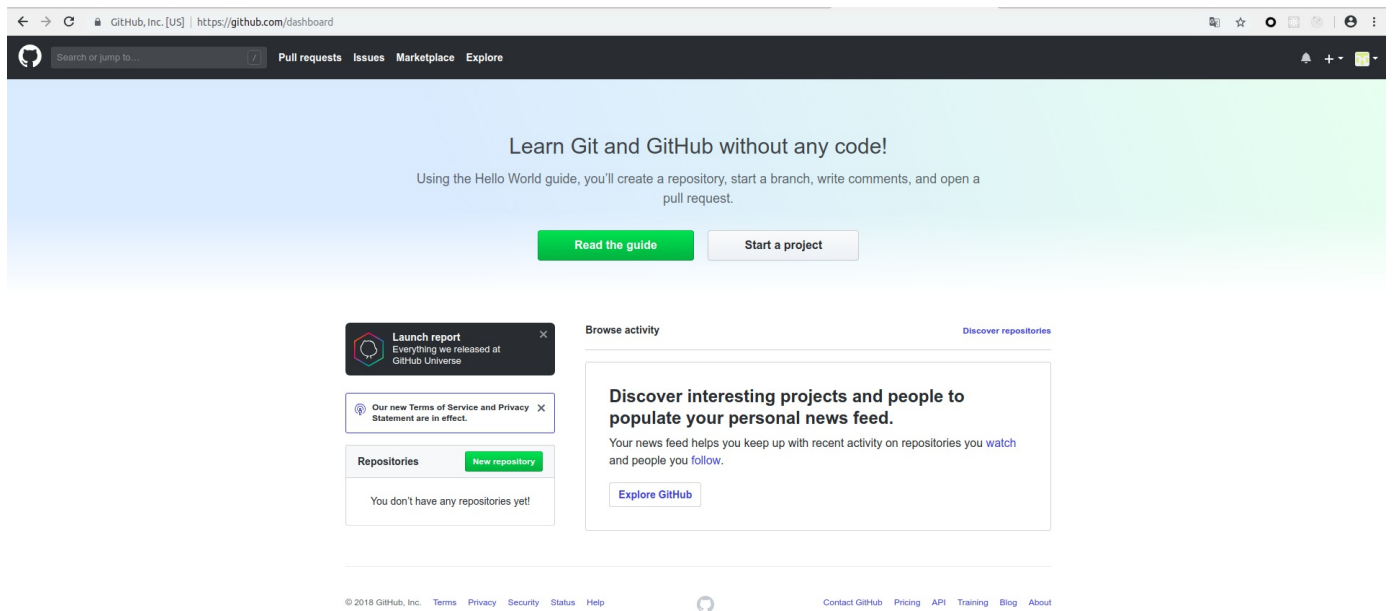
GitHub, Inc. [US] | https://github.com/dashboard

Search or jump to... /
Pull requests Issues Marketplace Explore

Learn Git and GitHub without any code!

Using the Hello World guide, you'll create a repository, start a branch, write comments, and open a pull request.

Read the guide
Start a project

Launch report
Everything we released at GitHub Universe

Our new Terms of Service and Privacy Statement are in effect.

Repositories
New repository

You don't have any repositories yet!

Browse activity
Discover repositories

Discover interesting projects and people to populate your personal news feed.

Your news feed helps you keep up with recent activity on repositories you watch and people you follow.

Explore GitHub

© 2018 GitHub, Inc. Terms Privacy Security Status Help

Contact GitHub Pricing API Training Blog About